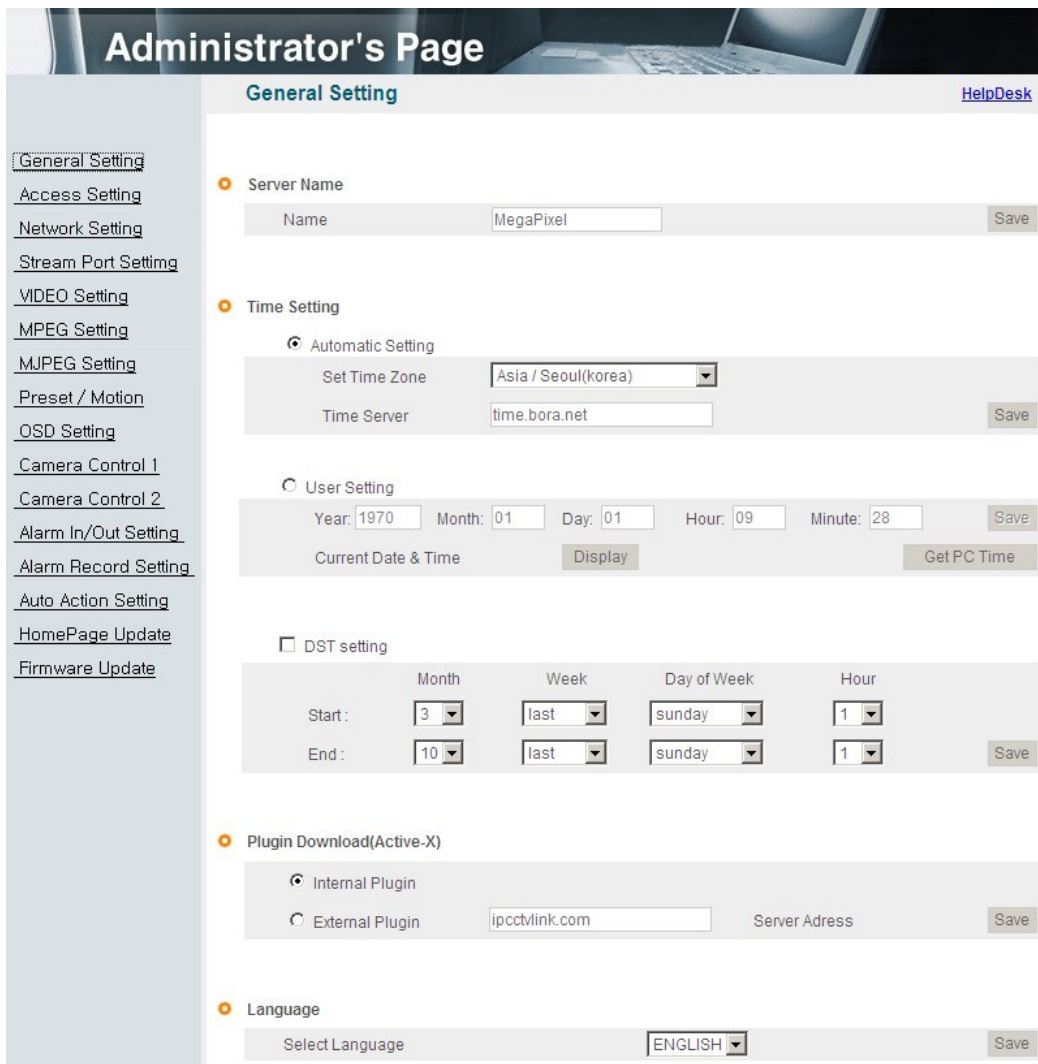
Administrator's Page

General Setting

HelpDesk

General Setting
Access Setting
Network Setting
Stream Port Settimg
VIDEO Setting
MPEG Setting
MJPEG Setting
Preset / Motion
OSD Setting
Camera Control 1
Camera Control 2
Alarm In/Out Setting
Alarm Record Setting
Auto Action Setting
HomePage Update
Firmware Update

Server Name

| Name | MegaPixel | Save |
|---|---|---|

Time Setting

Automatic Setting

| Set Time Zone | Asia / Seoul(korea) | |
|---|---|---|
| Time Server | time.bora.net | Save |

User Setting

Year: 1970 Month: 01 Day: 01 Hour: 09 Minute: 28 Save

Current Date & Time Display Get PC Time

DST setting

| | Month | Week | Day of Week | Hour | |
|---|---|---|---|---|---|
| Start : | 3 | last | sunday | 1 | |
| End : | 10 | last | sunday | 1 | Save |

Plugin Download(Active-X)

Internal Plugin

External Plugin ipcctvlink.com Server Adress Save

Language

| Select Language | ENGLISH | Save |
|---|---|---|